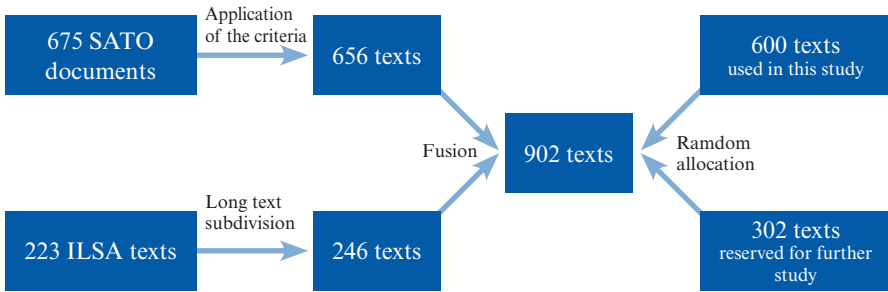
675 SATO documents

Application of the criteria

656 texts

600 texts used in this study

Fusion

902 texts

Ramdom allocation

Long text subdivision

223 ILSA texts

246 texts

302 texts reserved for further study